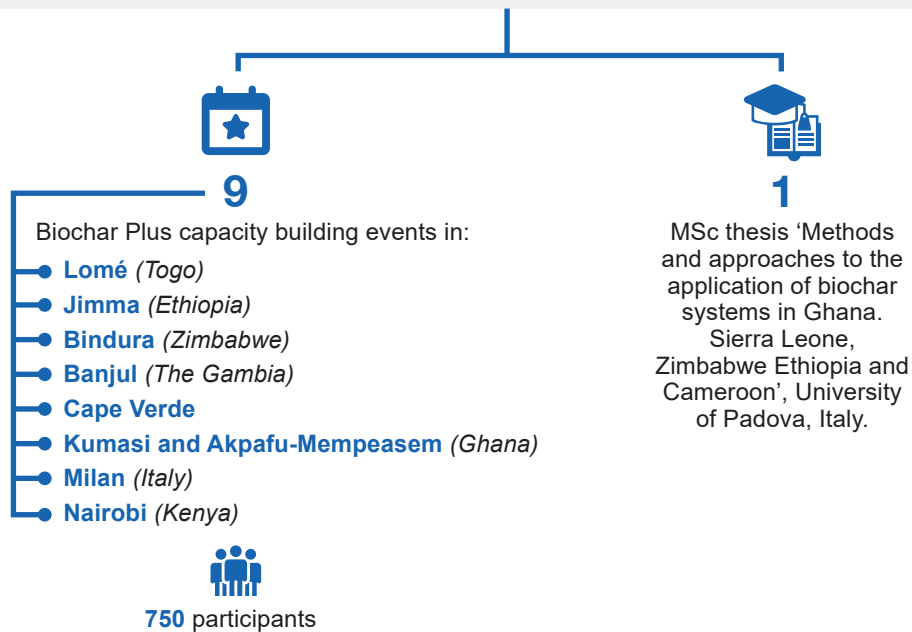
9

Biochar Plus capacity building events in:

Lomé (Togo)
Jimma (Ethiopia)
Bindura (Zimbabwe)
Banjul (The Gambia)
Cape Verde
Kumasi and Akpafu-Mempeasem (Ghana)
Milan (Italy)
Nairobi (Kenya)

750 participants

1

MSc thesis ‘Methods and approaches to the application of biochar systems in Ghana. Sierra Leone, Zimbabwe Ethiopia and Cameroon’, University of Padova, Italy.